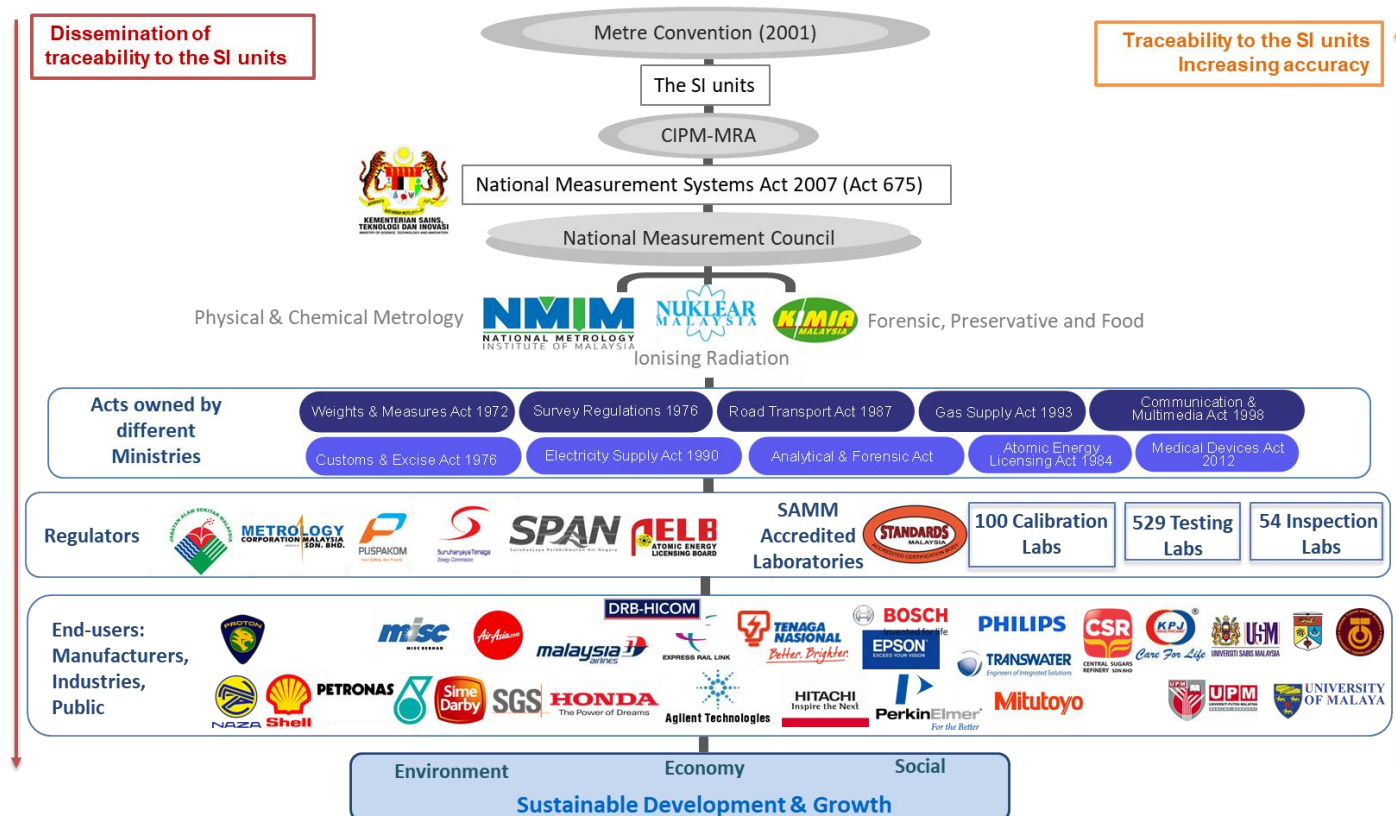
Dissemination of traceability to the SI units

Metre Convention (2001)

Traceability to the SI units
Increasing accuracy

The SI units

CIPM-MRA

KEMENTERIAN SAINS, TEKNOLOGI DAN INOVASI

National Measurement Systems Act 2007 (Act 675)

National Measurement Council

Physical & Chemical Metrology

NMIM
NATIONAL METROLOGY INSTITUTE OF MALAYSIA

NUKLEAR MALAYSIA

KIMIA MALAYSIA

Forensic, Preservative and Food

Ionising Radiation

Acts owned by different Ministries

Weights & Measures Act 1972
Survey Regulations 1976
Road Transport Act 1987
Gas Supply Act 1993
Communication & Multimedia Act 1998
Customs & Excise Act 1976
Electricity Supply Act 1990
Analytical & Forensic Act
Atomic Energy Licensing Act 1984
Medical Devices Act 2012

Regulators

METROLOGY CORPORATION MALAYSIA SDN. BHD.
PUSPAKOM
Suruhanjaya Tenaga Energy Commission
SPAN
AELB ATOMIC ENERGY LICENSING BOARD

SAMM Accredited Laboratories

STANDARDS MALAYSIA

100 Calibration Labs
529 Testing Labs
54 Inspection Labs

End-users: Manufacturers, Industries, Public

PROTON
misc
AirAsia
DRB-HICOM
malaysia airlines
EXPRESS RAIL LINK
TENAGA NASIONAL Better. Brighter.
BOSCH Invented for life
EPSON EXCEED YOUR VISION
PHILIPS
TRANSWATER
CSR CENTRAL SUGARS REFINERY SDN BHD
KPJ Care For Life
USM UNIVERSITI SAINS MALAYSIA
NAZA
Shell
PETRONAS
Sime Darby
SGS
HONDA The Power of Dreams
Agilent Technologies
HITACHI Inspire the Next
PerkinElmer For the Better
Mitutoyo
UPM
UNIVERSITY OF MALAYA

Environment
Economy
Social

Sustainable Development & Growth